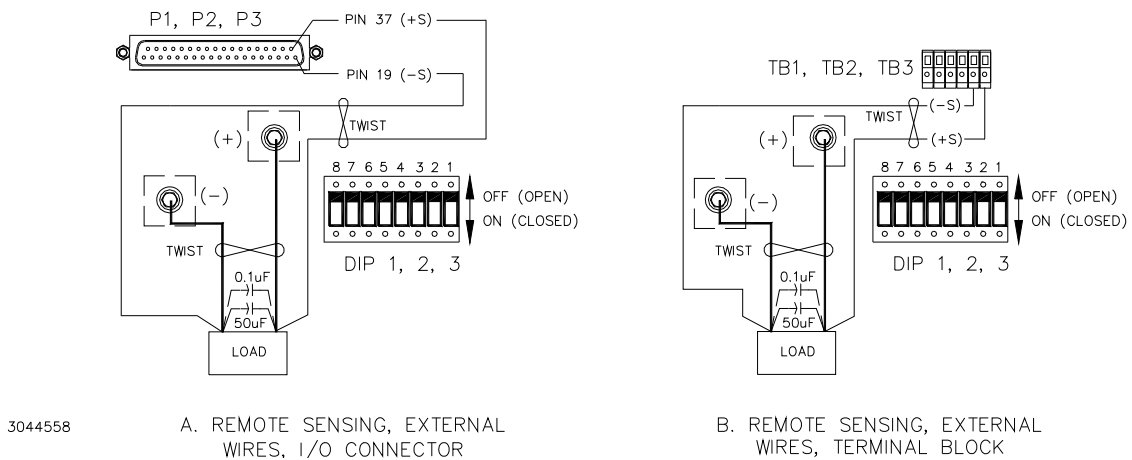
P1, P2, P3

PIN 37 (+S)

PIN 19 (−S)

(+)

TWIST

(−)

8 7 6 5 4 3 2 1

OFF (OPEN)

ON (CLOSED)

DIP 1, 2, 3

TWIST

0.1uF

50uF

LOAD

A. REMOTE SENSING, EXTERNAL WIRES, I/O CONNECTOR

TB1, TB2, TB3

TWIST

(−S)

(+S)

(+)

(−)

8 7 6 5 4 3 2 1

OFF (OPEN)

ON (CLOSED)

DIP 1, 2, 3

TWIST

0.1uF

50uF

LOAD

B. REMOTE SENSING, EXTERNAL WIRES, TERMINAL BLOCK

3044558